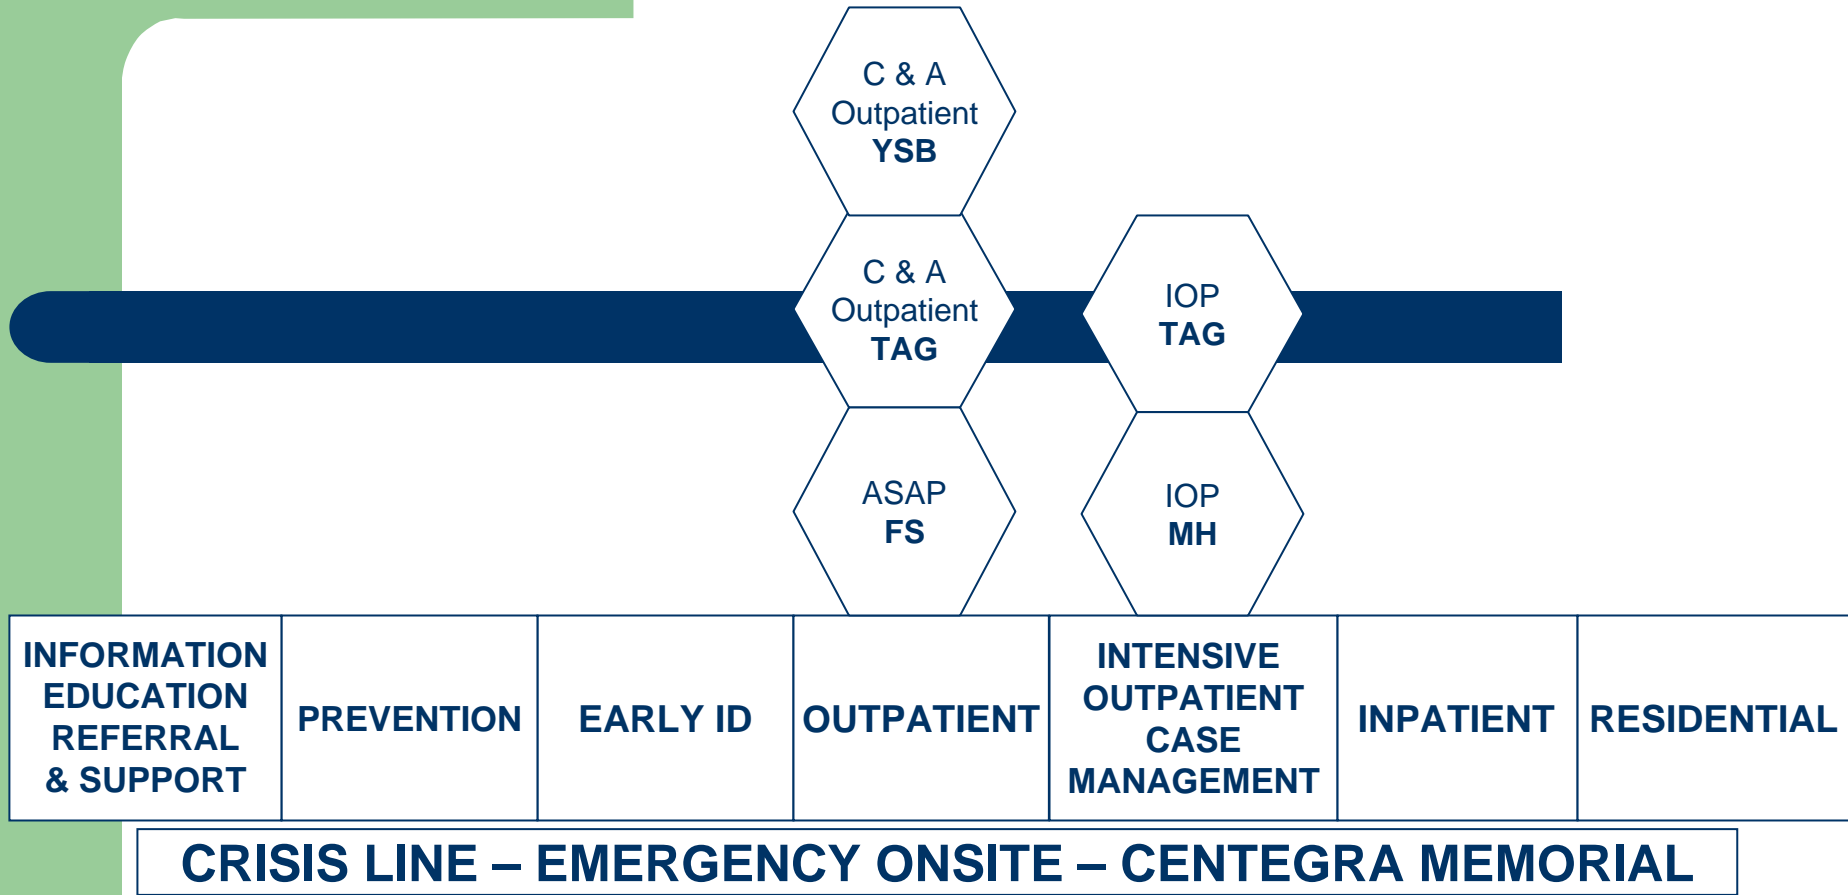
C & A
Outpatient
YSB

C & A
Outpatient
TAG

IOP
TAG

ASAP
FS

IOP
MH

| INFORMATION EDUCATION REFERRAL & SUPPORT | PREVENTION | EARLY ID | OUTPATIENT | INTENSIVE OUTPATIENT CASE MANAGEMENT | INPATIENT | RESIDENTIAL |
|---|---|---|---|---|---|---|

CRISIS LINE – EMERGENCY ONSITE – CENTEGRA MEMORIAL